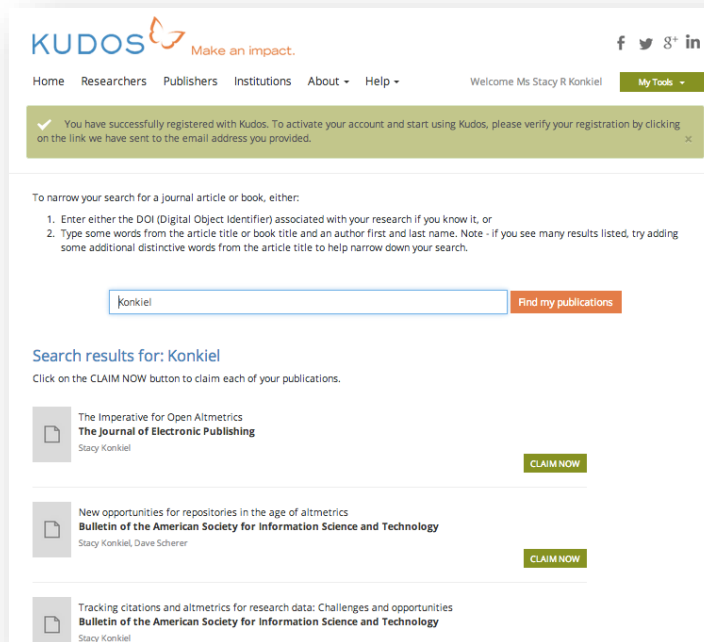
KUDOS Make an impact.

f 8⁺ in

Home Researchers Publishers Institutions About ▾ Help ▾ Welcome Ms Stacy R Konkiel My Tools ▾

✓ You have successfully registered with Kudos. To activate your account and start using Kudos, please verify your registration by clicking on the link we have sent to the email address you provided. ×

To narrow your search for a journal article or book, either:

1. Enter either the DOI (Digital Object Identifier) associated with your research if you know it, or
2. Type some words from the article title or book title and an author first and last name. Note - if you see many results listed, try adding some additional distinctive words from the article title to help narrow down your search.

Konkiel

Find my publications

Search results for: Konkiel

Click on the CLAIM NOW button to claim each of your publications.

The Imperative for Open Altmetrics
The Journal of Electronic Publishing
Stacy Konkiel
CLAIM NOW

New opportunities for repositories in the age of altmetrics
Bulletin of the American Society for Information Science and Technology
Stacy Konkiel, Dave Scherer
CLAIM NOW

Tracking citations and altmetrics for research data: Challenges and opportunities
Bulletin of the American Society for Information Science and Technology
Stacy Konkiel